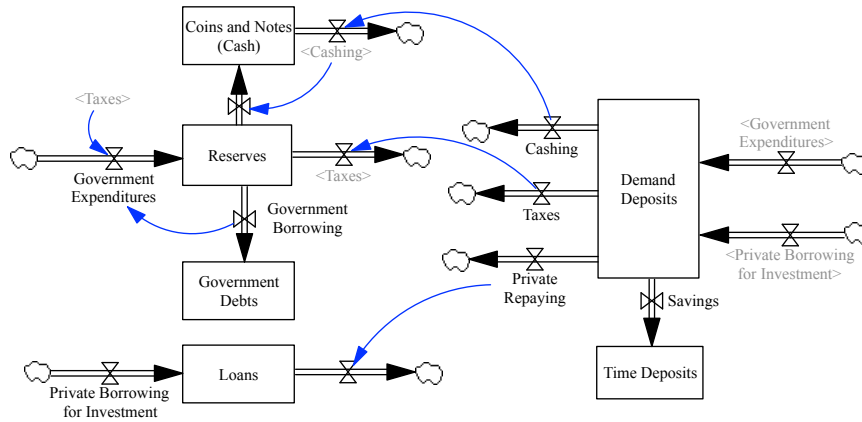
Coins and Notes (Cash)

<Cashing>

<Taxes>

Reserves

<Taxes>

Government Expenditures

Government Borrowing

Government Debts

Loans

Private Borrowing for Investment

Cashing

Taxes

Private Repaying

Demand Deposits

<Government Expenditures>

<Private Borrowing for Investment>

Savings

Time Deposits